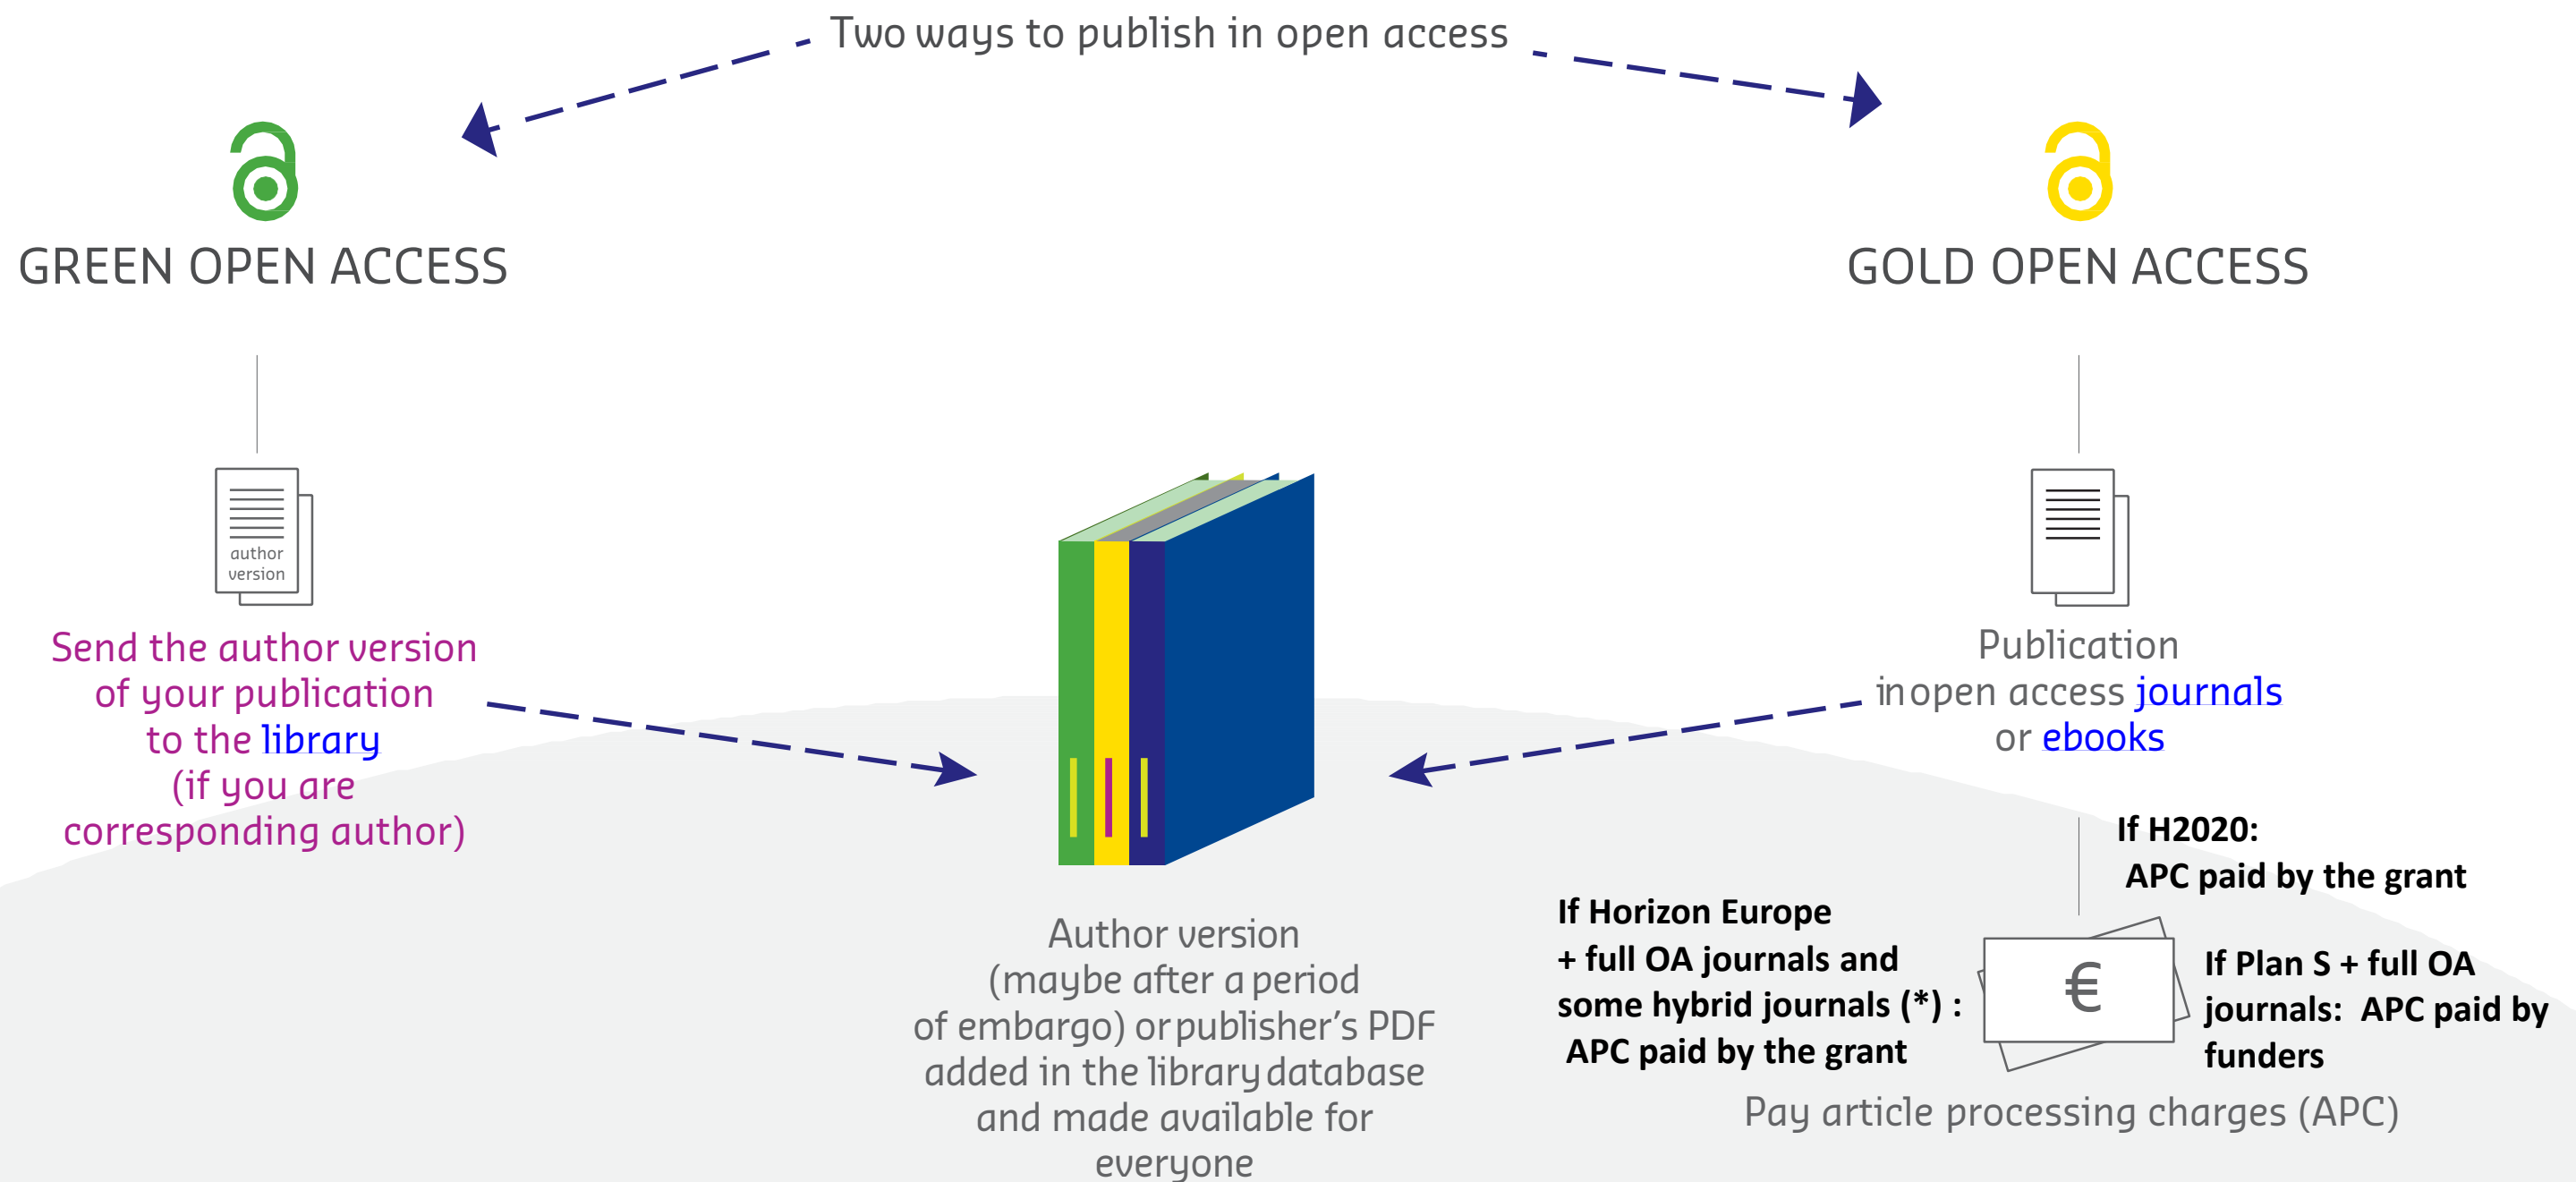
Two ways to publish in open access

GREEN OPEN ACCESS

GOLD OPEN ACCESS

author version

Send the author version of your publication to the library (if you are corresponding author)

Publication in open access journals or ebooks

If H2020: APC paid by the grant

If Horizon Europe + full OA journals and some hybrid journals (*) : APC paid by the grant

€

If Plan S + full OA journals: APC paid by funders

Pay article processing charges (APC)

Author version (maybe after a period of embargo) or publisher's PDF added in the library database and made available for everyone